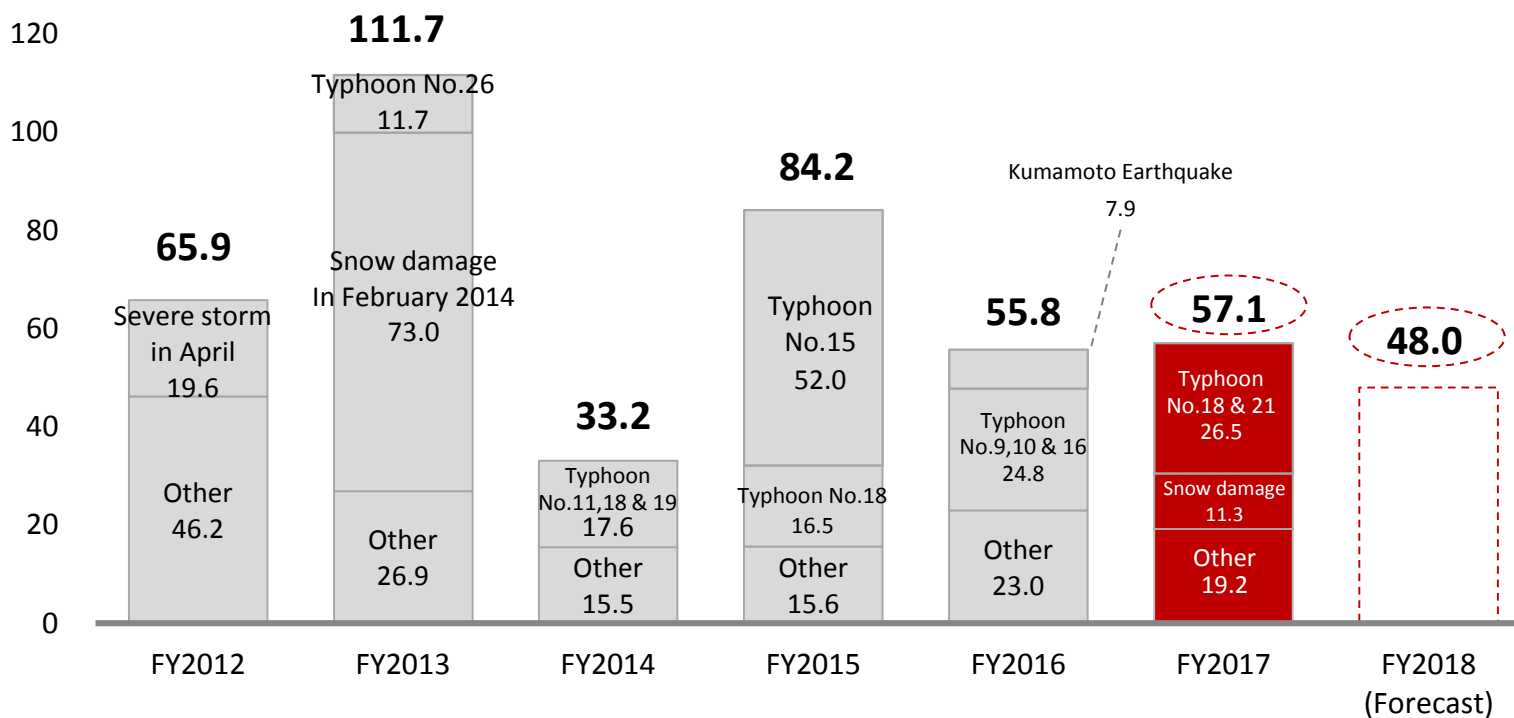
120
100
80
60
40
20
0

111.7
Typhoon No.26
11.7
Snow damage
In February 2014
73.0
Other
26.9

65.9
Severe storm in April
19.6
Other
46.2

33.2
Typhoon No.11,18 & 19
17.6
Other
15.5

84.2
Typhoon No.15
52.0
Typhoon No.18
16.5
Other
15.6

Kumamoto Earthquake
7.9
55.8
Typhoon No.9,10 & 16
24.8
Other
23.0

57.1
Typhoon No.18 & 21
26.5
Snow damage
11.3
Other
19.2

48.0

FY2012
FY2013
FY2014
FY2015
FY2016
FY2017
FY2018 (Forecast)